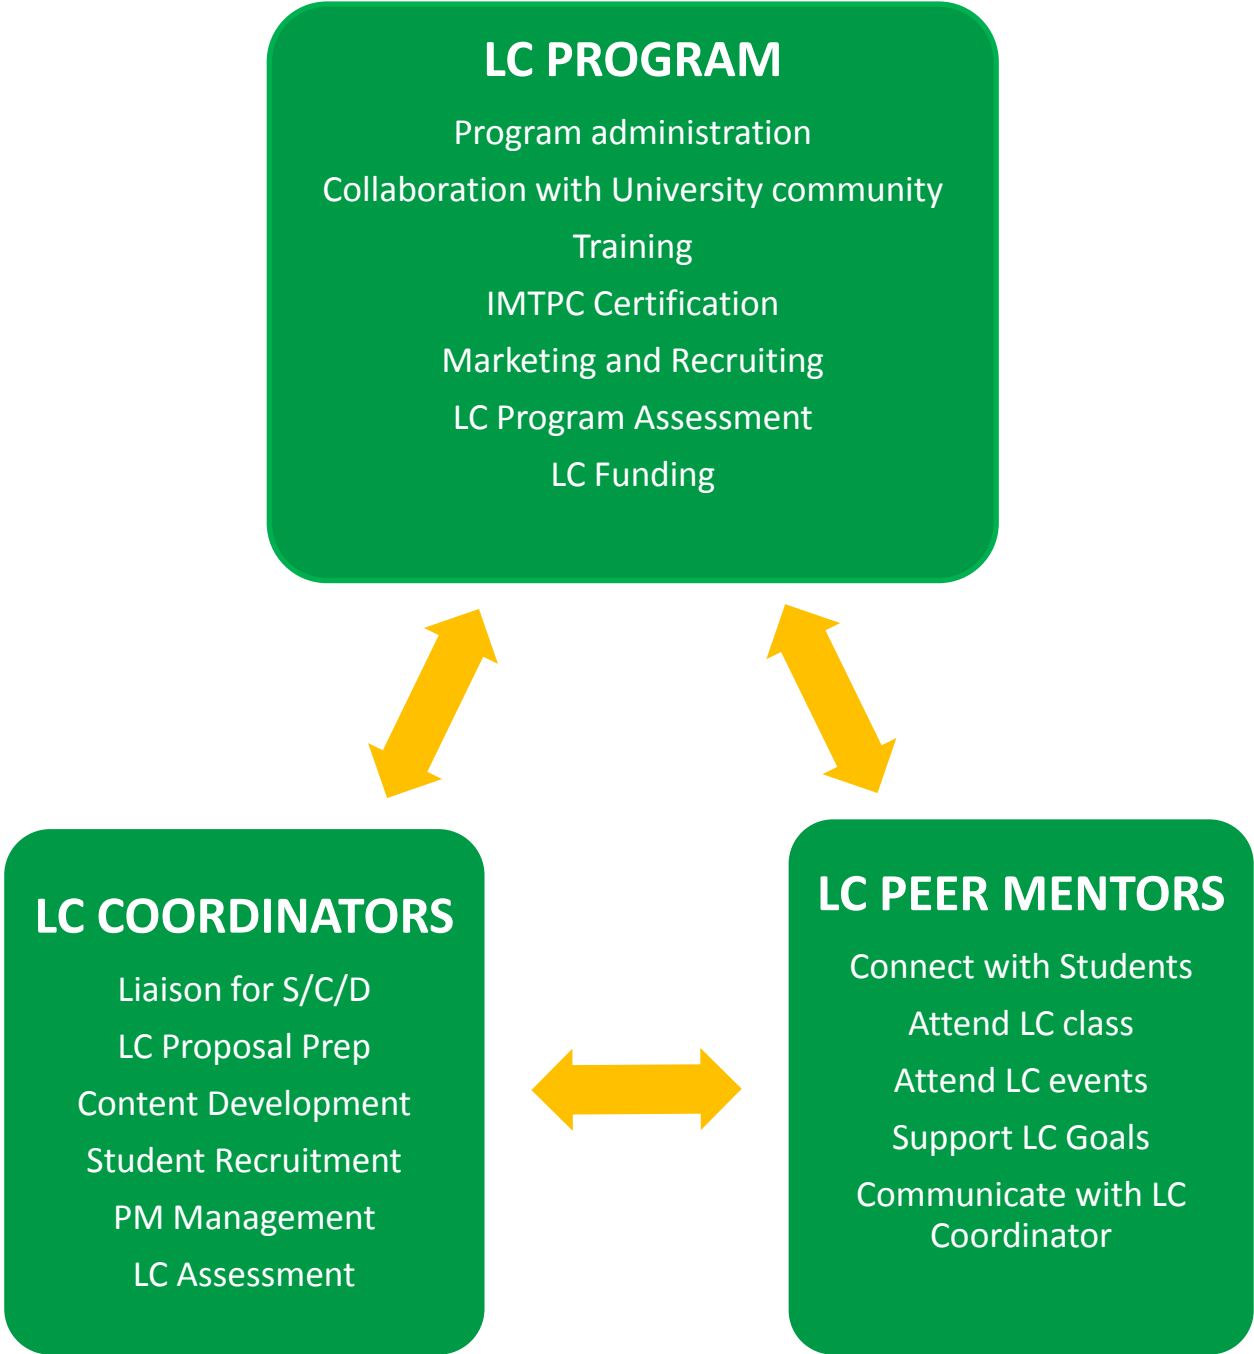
LC PROGRAM

Program administration

Collaboration with University community

Training

IMTPC Certification

Marketing and Recruiting

LC Program Assessment

LC Funding

LC COORDINATORS

Liaison for S/C/D

LC Proposal Prep

Content Development

Student Recruitment

PM Management

LC Assessment

LC PEER MENTORS

Connect with Students

Attend LC class

Attend LC events

Support LC Goals

Communicate with LC Coordinator